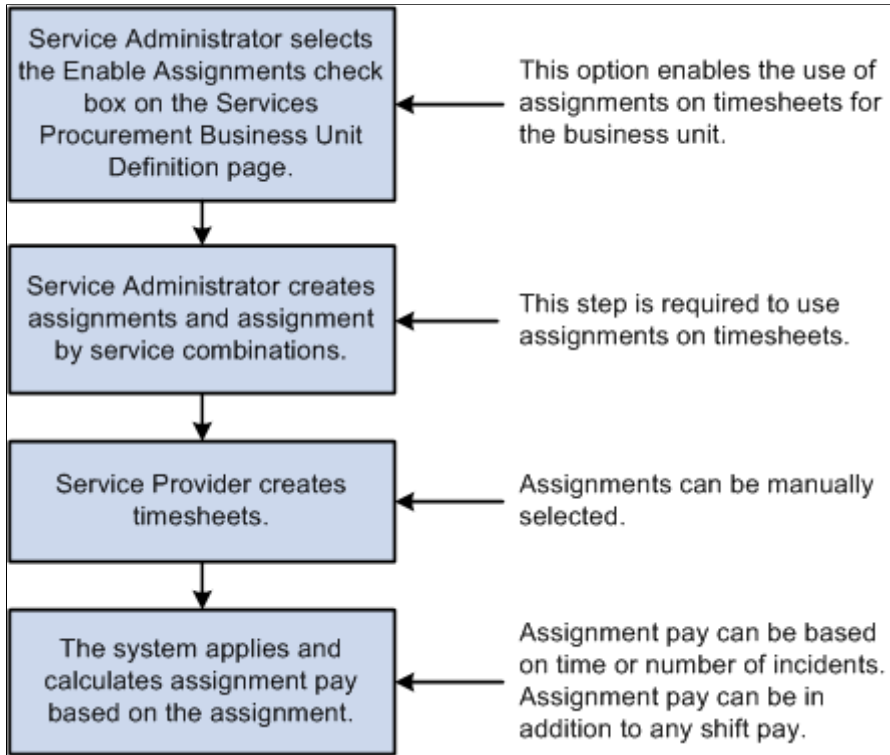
Service Administrator selects the Enable Assignments check box on the Services Procurement Business Unit Definition page.

This option enables the use of assignments on timesheets for the business unit.

Service Administrator creates assignments and assignment by service combinations.

This step is required to use assignments on timesheets.

Service Provider creates timesheets.

Assignments can be manually selected.

The system applies and calculates assignment pay based on the assignment.

Assignment pay can be based on time or number of incidents. Assignment pay can be in addition to any shift pay.